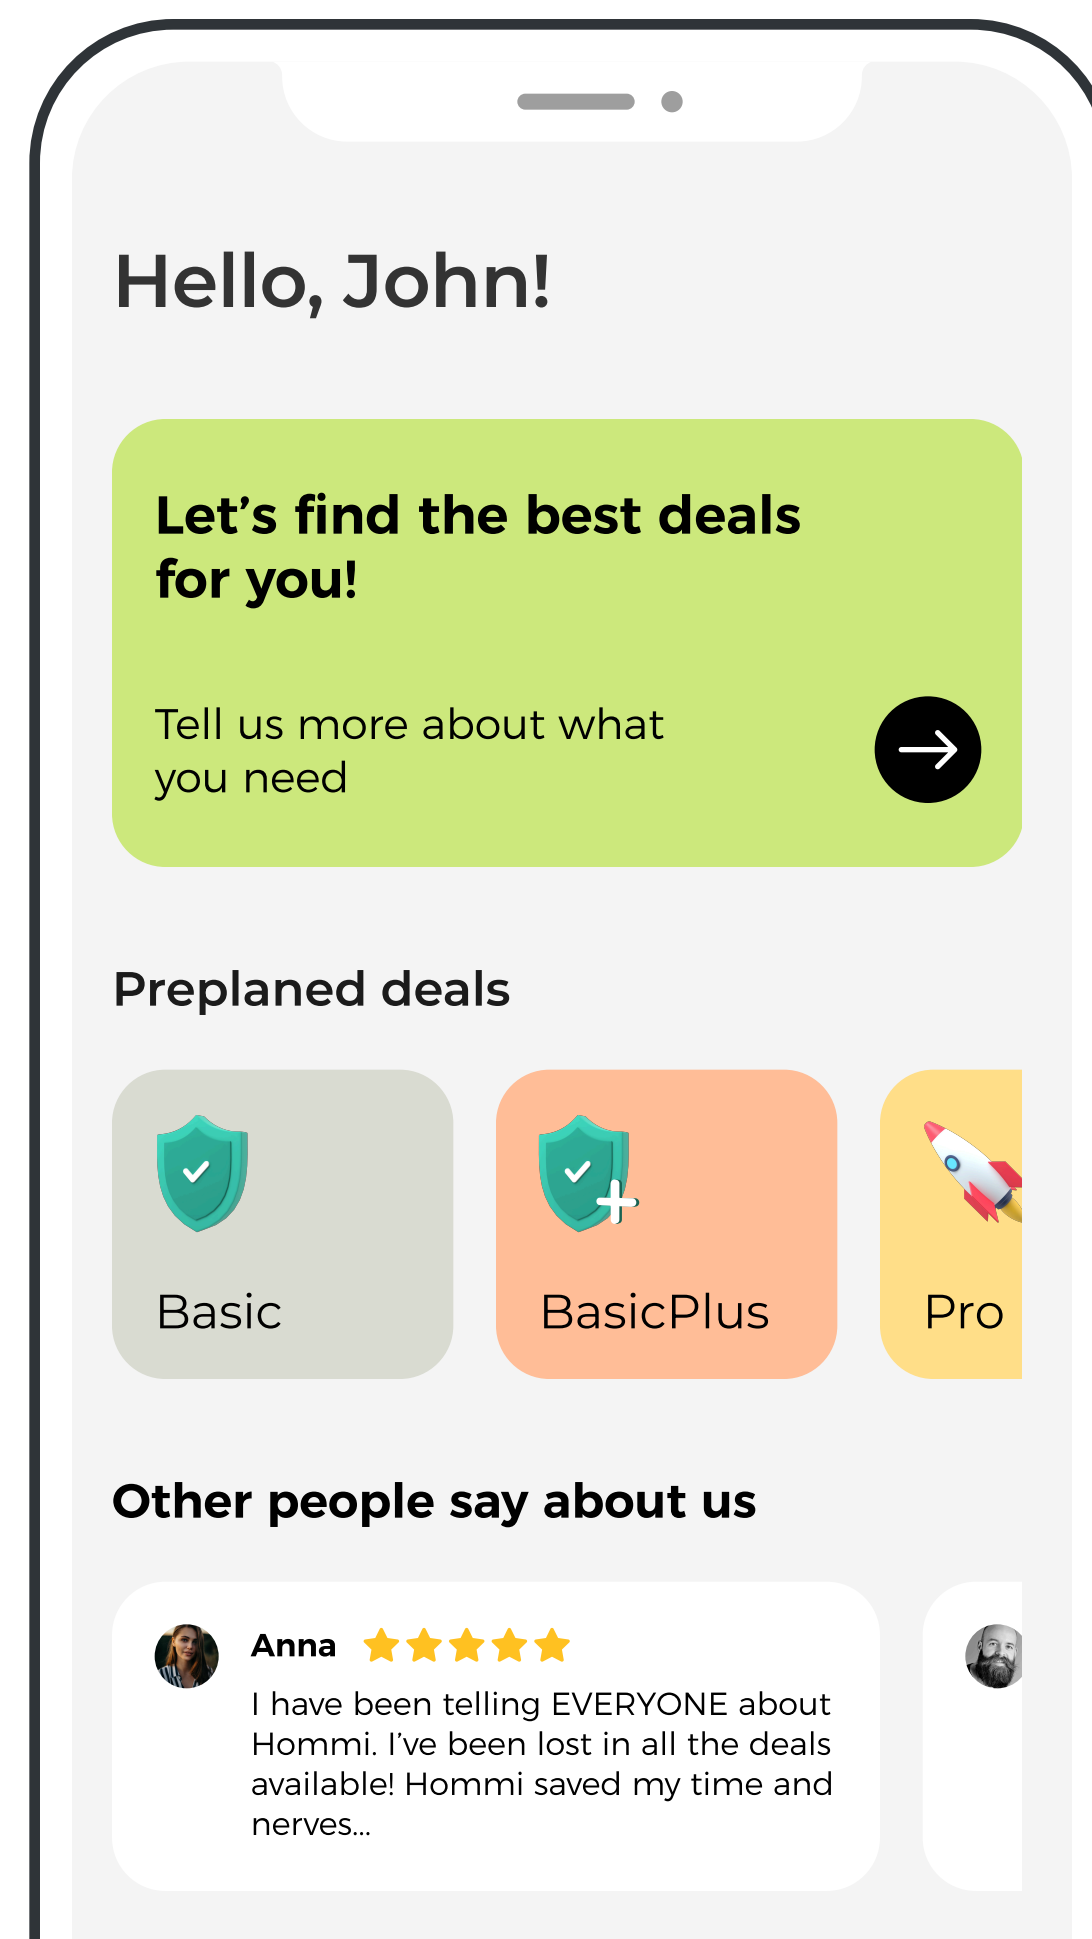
Hello, John!

Let’s find the best deals for you!

Tell us more about what you need

Preplaned deals

Basic

BasicPlus

Pro

Other people say about us

Anna

I have been telling EVERYONE about Hommi. I’ve been lost in all the deals available! Hommi saved my time and nerves...